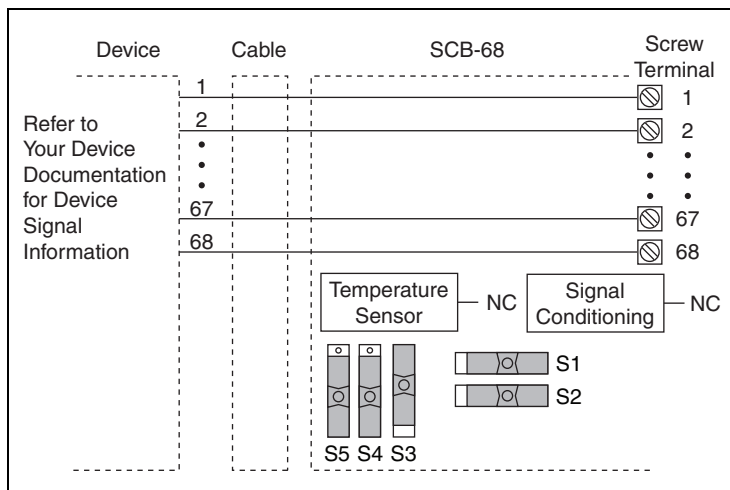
Device

Cable

SCB-68

Screw Terminal

Refer to Your Device Documentation for Device Signal Information

1

2

•
•
•

67

68

1

2

•
•
•

•
•
•

67

68

Temperature Sensor

NC

Signal Conditioning

NC

S1

S2

S5 S4 S3